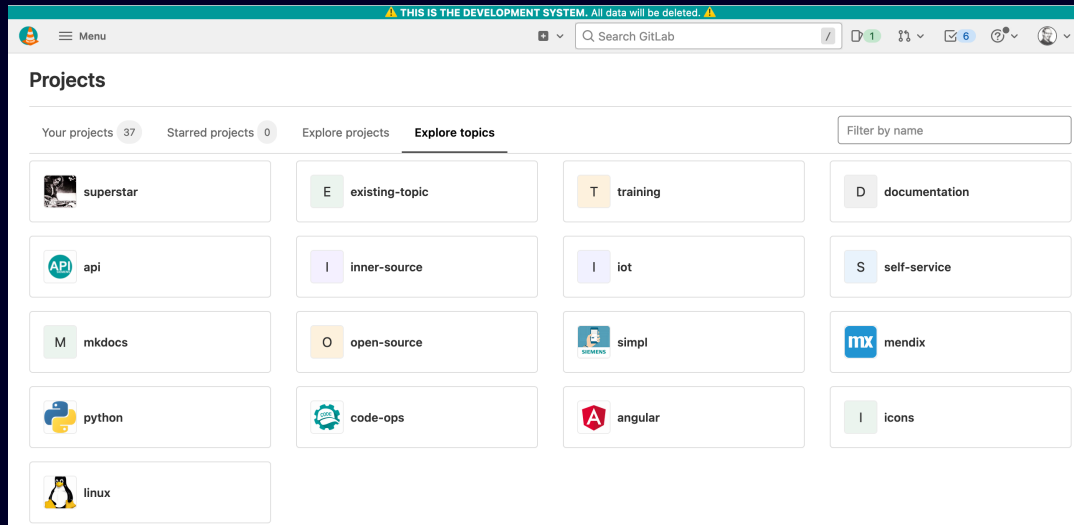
⚠ THIS IS THE DEVELOPMENT SYSTEM. All data will be deleted. ⚠

Menu

Search GitLab /

1

6

Projects

Your projects 37 Starred projects 0 Explore projects Explore topics

Filter by name

superstar

E existing-topic

T training

D documentation

API api

I inner-source

I iot

S self-service

M mkdocs

O open-source

SIEMENS simpl

mx mendix

python

CODE code-ops

angular

I icons

linux